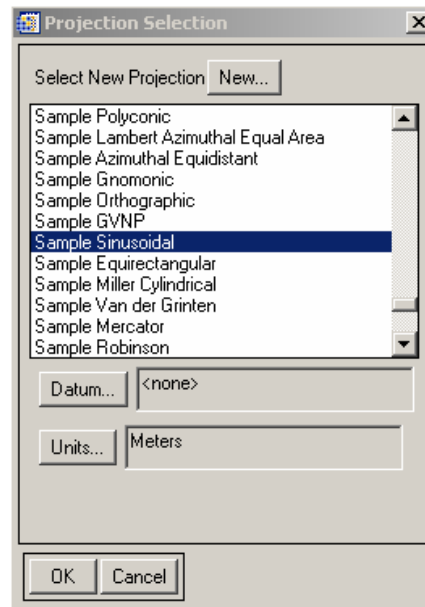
Projection Selection

Select New Projection New...

Sample Polyconic
Sample Lambert Azimuthal Equal Area
Sample Azimuthal Equidistant
Sample Gnomonic
Sample Orthographic
Sample GVNP
Sample Sinusoidal
Sample Equirectangular
Sample Miller Cylindrical
Sample Van der Grinten
Sample Mercator
Sample Robinson

Datum... <none>

Units... Meters

OK Cancel